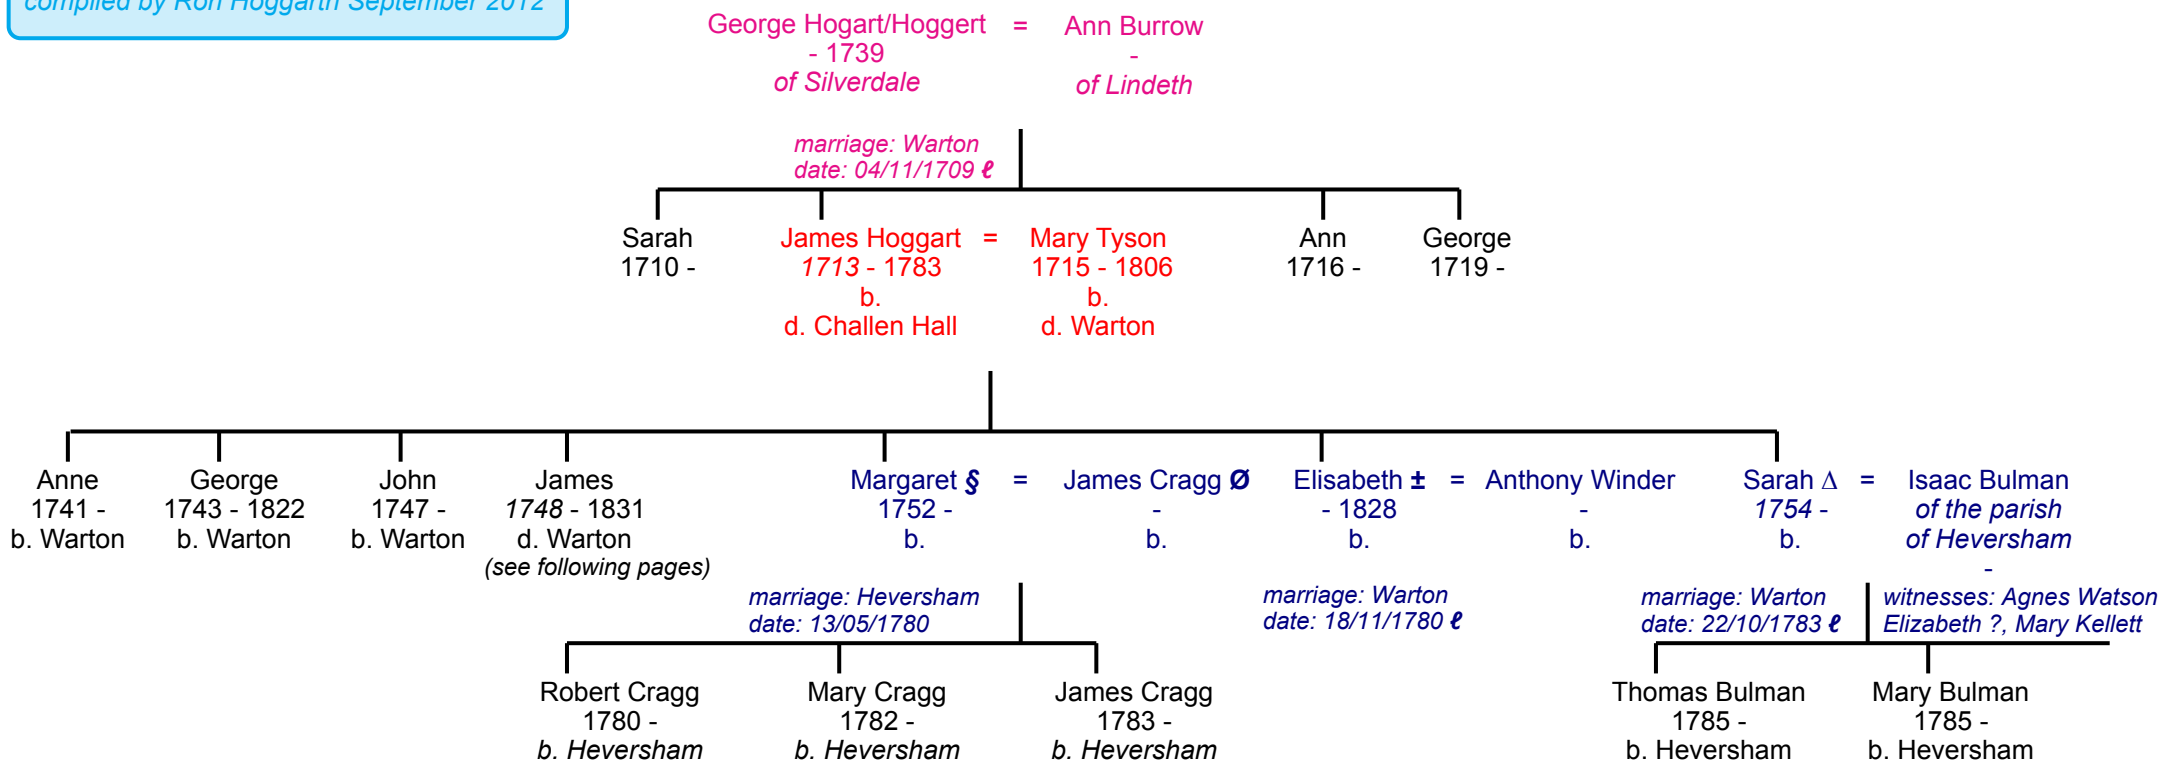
compiled by Ron Hoggarth September 2012

George Hogart/Hoggert = Ann Burrow
- 1739 -
of Silverdale of Lindeth

marriage: Warton
date: 04/11/1709 ℓ

Sarah
1710 -

James Hoggart = Mary Tyson
1713 - 1783 1715 - 1806
b. b.
d. Challen Hall d. Warton

Ann
1716 -

George
1719 -

Anne
1741 -
b. Warton

George
1743 - 1822
b. Warton

John
1747 -
b. Warton

James
1748 - 1831
d. Warton
(see following pages)

Margaret § = James Cragg Ø
1752 - -
b. b.

Elisabeth ± = Anthony Winder
- 1828 -
b. b.

Sarah ∆ = Isaac Bulman
1754 - of the parish
b. of Heversham
-

marriage: Heversham
date: 13/05/1780

marriage: Warton
date: 18/11/1780 ℓ

marriage: Warton
date: 22/10/1783 ℓ

witnesses: Agnes Watson
Elizabeth ?, Mary Kellett

Robert Cragg
1780 -
b. Heversham

Mary Cragg
1782 -
b. Heversham

James Cragg
1783 -
b. Heversham

Thomas Bulman
1785 -
b. Heversham

Mary Bulman
1785 -
b. Heversham